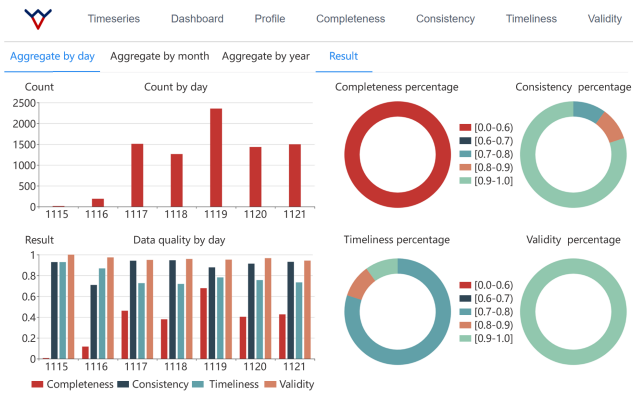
Timeseries Dashboard Profile Completeness Consistency Timeliness Validity

Aggregate by day Aggregate by month Aggregate by year Result

Count

Count by day

3000
2500
2000
1500
1000
500
0

1115 1116 1117 1118 1119 1120 1121

Completeness percentage

Consistency percentage

[0.0-0.6)
[0.6-0.7)
[0.7-0.8)
[0.8-0.9)
[0.9-1.0]

Result

Data quality by day

1
0.8
0.6
0.4
0.2
0

1115 1116 1117 1118 1119 1120 1121

Completeness Consistency Timeliness Validity

Timeliness percentage

Validity percentage

[0.0-0.6)
[0.6-0.7)
[0.7-0.8)
[0.8-0.9)
[0.9-1.0]